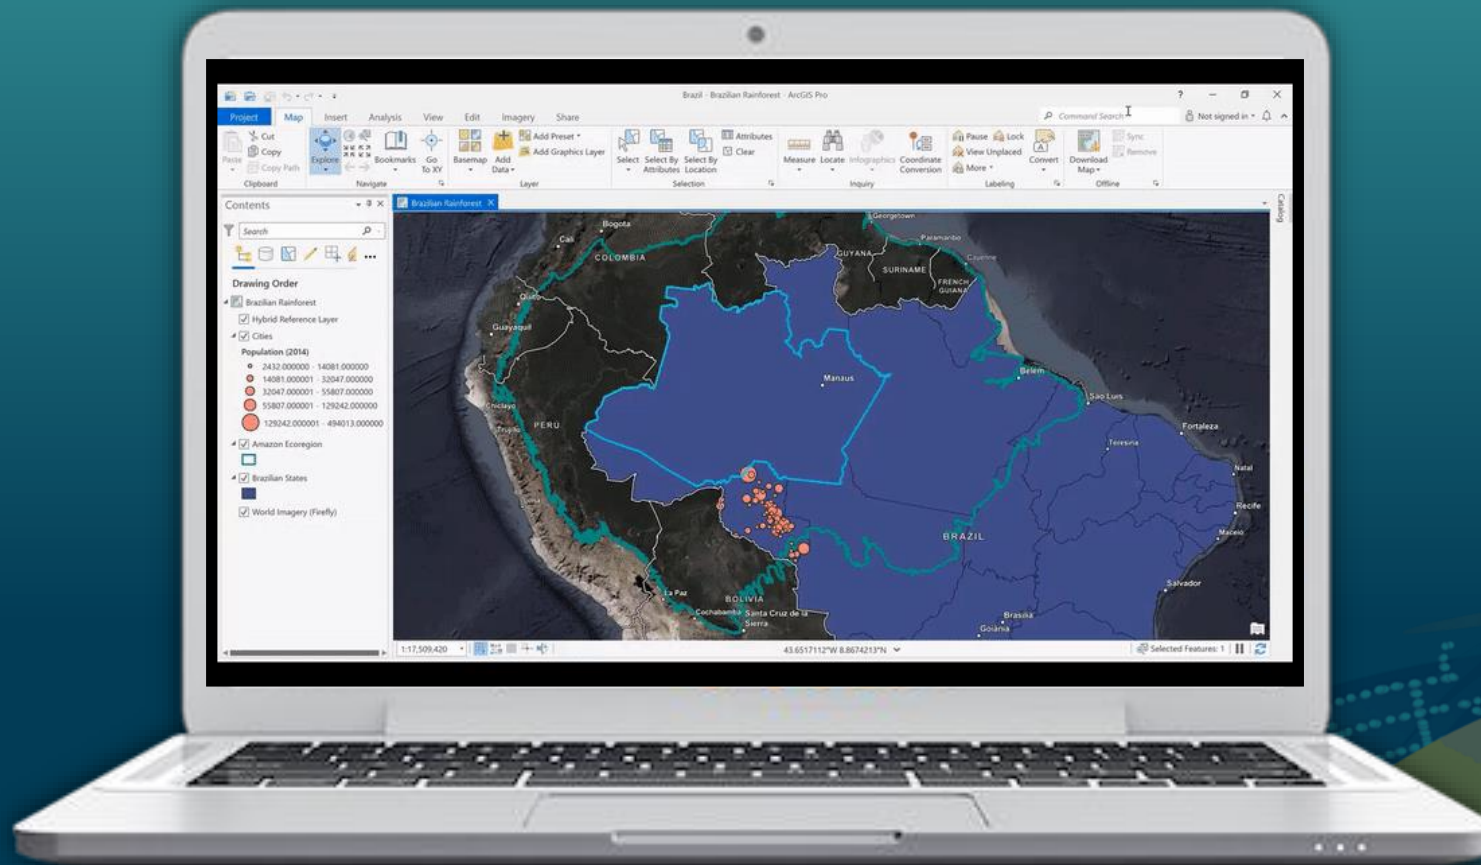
Brazil - Brazilian Rainforest - ArcGIS Pro

? — ❐ ✕

Project Map Insert Analysis View Edit Imagery Share

Command Search

Not signed in

Paste Cut Copy Copy Path Clipboard

Explore Bookmarks Go To XY Navigate

Basemap Add Data Add Preset Add Graphics Layer Layer

Select Select By Attributes Select By Location Attributes Clear Selection

Measure Locate Infographics Coordinate Conversion Inquiry

Pause Lock View Unplaced More Labeling

Convert Download Map Sync Remove Offline

Contents

Search

Drawing Order

Brazilian Rainforest

Hybrid Reference Layer

Cities

Population (2014)

2432.000000 - 14081.000000

14081.000001 - 32047.000000

32047.000001 - 55807.000000

55807.000001 - 129242.000000

129242.000001 - 494013.000000

Amazon Ecoregion

Brazilian States

World Imagery (Firefly)

Brazilian Rainforest

Catalog

Georgetown Paramaribo Cayenne Bogota Cali COLOMBIA GUYANA SURINAME FRENCH GUIANA Quito Guayaquil Manaus Belém Sao Luis Fortaleza Teresina Natal Chiclayo Trujillo PERU Recife Maceio BRAZIL La Paz BOLIVIA Cochabamba Santa Cruz de la Sierra Salvador Brasilia Goiania

1:17,509,420

43.6517112°W 8.8674213°N

Selected Features: 1